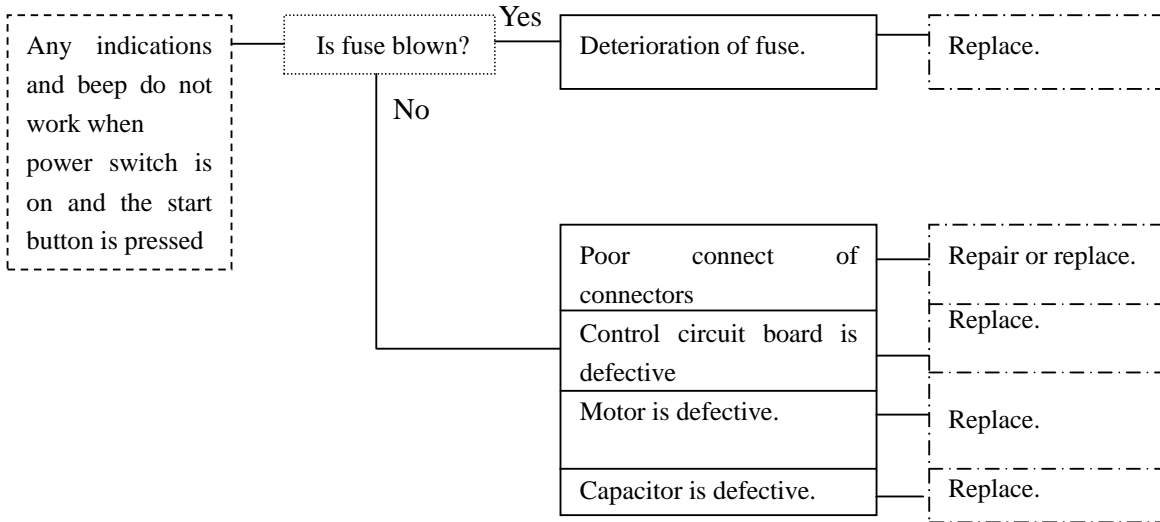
Any indications and beep do not work when power switch is on and the start button is pressed

Is fuse blown?

Yes

Deterioration of fuse.

Replace.

No

Poor connect of connectors

Repair or replace.

Control circuit board is defective

Replace.

Motor is defective.

Replace.

Capacitor is defective.

Replace.